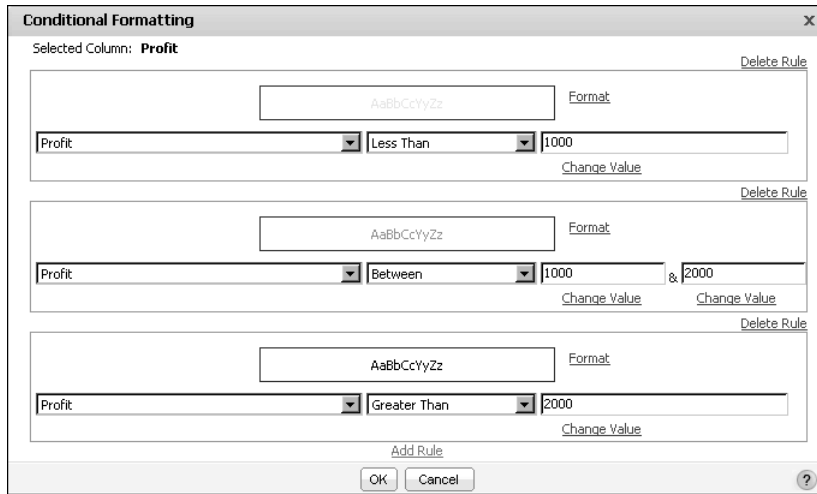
Conditional Formatting

x

Selected Column: **Profit**

Delete Rule

AaBbCcYyZz

Format

Profit

Less Than

1000

Change Value

Delete Rule

AaBbCcYyZz

Format

Profit

Between

1000

&

2000

Change Value

Change Value

Delete Rule

AaBbCcYyZz

Format

Profit

Greater Than

2000

Change Value

Add Rule

OK

Cancel

?